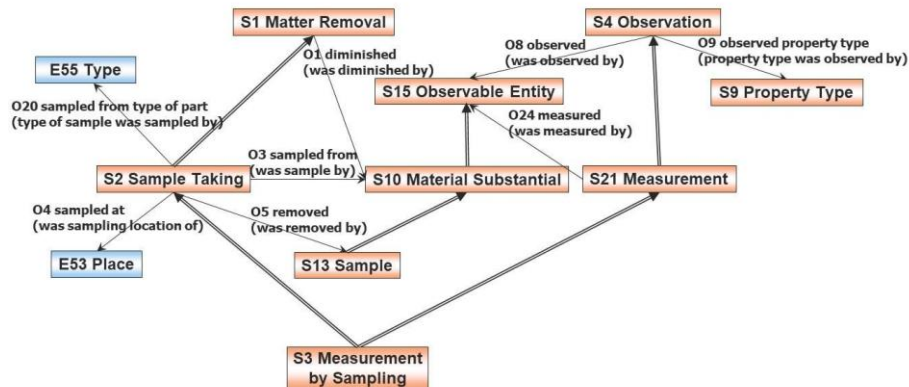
S1 Matter Removal

S4 Observation

E55 Type

O1 diminished (was diminished by)

O8 observed (was observed by)

O9 observed property type (property type was observed by)

S15 Observable Entity

S9 Property Type

O20 sampled from type of part (type of sample was sampled by)

O24 measured (was measured by)

O3 sampled from (was sample by)

S2 Sample Taking

S10 Material Substantial

S21 Measurement

O4 sampled at (was sampling location of)

O5 removed (was removed by)

E53 Place

S13 Sample

S3 Measurement by Sampling